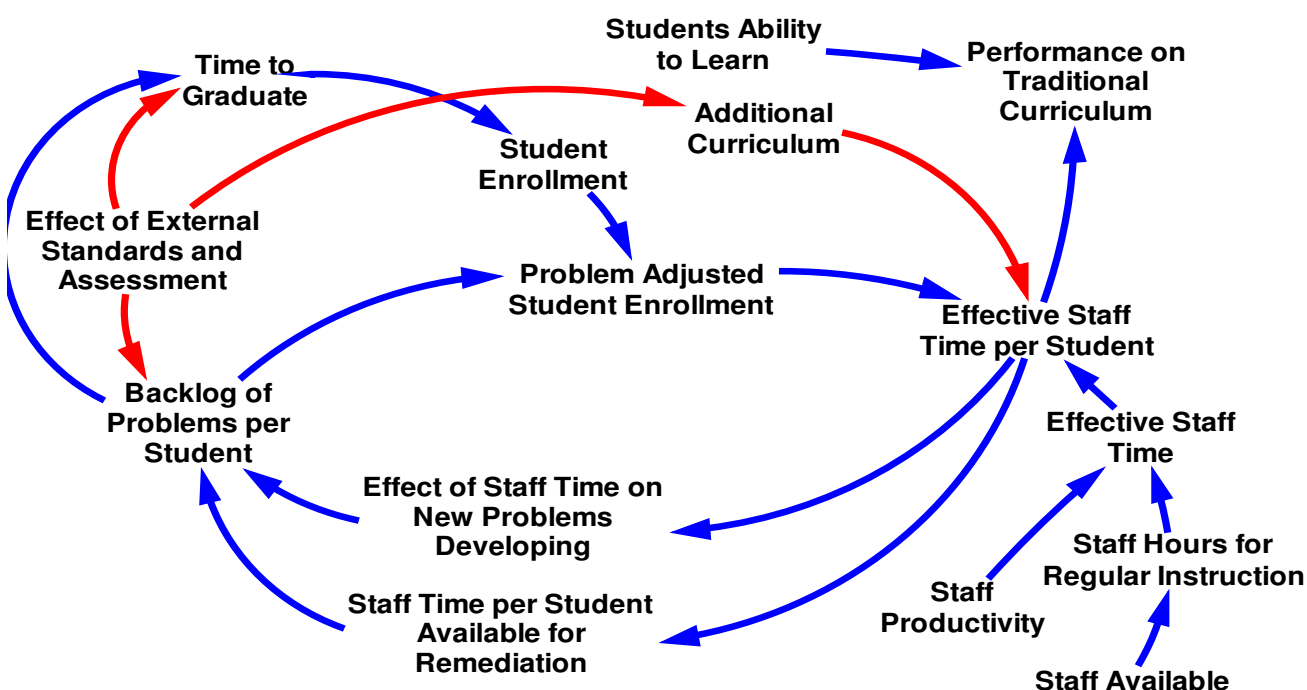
Students Ability to Learn

Performance on Traditional Curriculum

Time to Graduate

Additional Curriculum

Student Enrollment

Effect of External Standards and Assessment

Problem Adjusted Student Enrollment

Effective Staff Time per Student

Backlog of Problems per Student

Effective Staff Time

Effect of Staff Time on New Problems Developing

Staff Hours for Regular Instruction

Staff Productivity

Staff Time per Student Available for Remediation

Staff Available